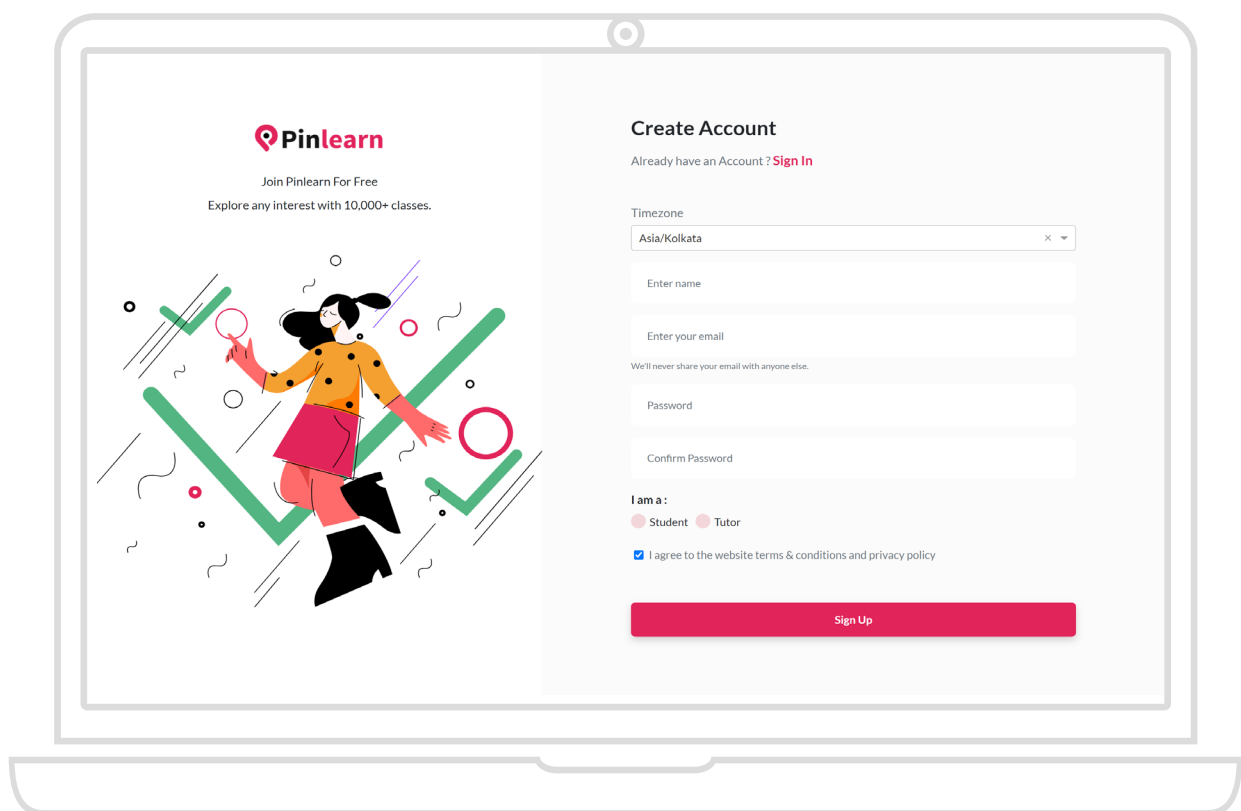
Pinlearn

Join Pinlearn For Free

Explore any interest with 10,000+ classes.

Create Account

Already have an Account ? Sign In

Timezone

Asia/Kolkata

Enter name

Enter your email

We'll never share your email with anyone else.

Password

Confirm Password

I am a :

Student Tutor

I agree to the website terms & conditions and privacy policy

Sign Up